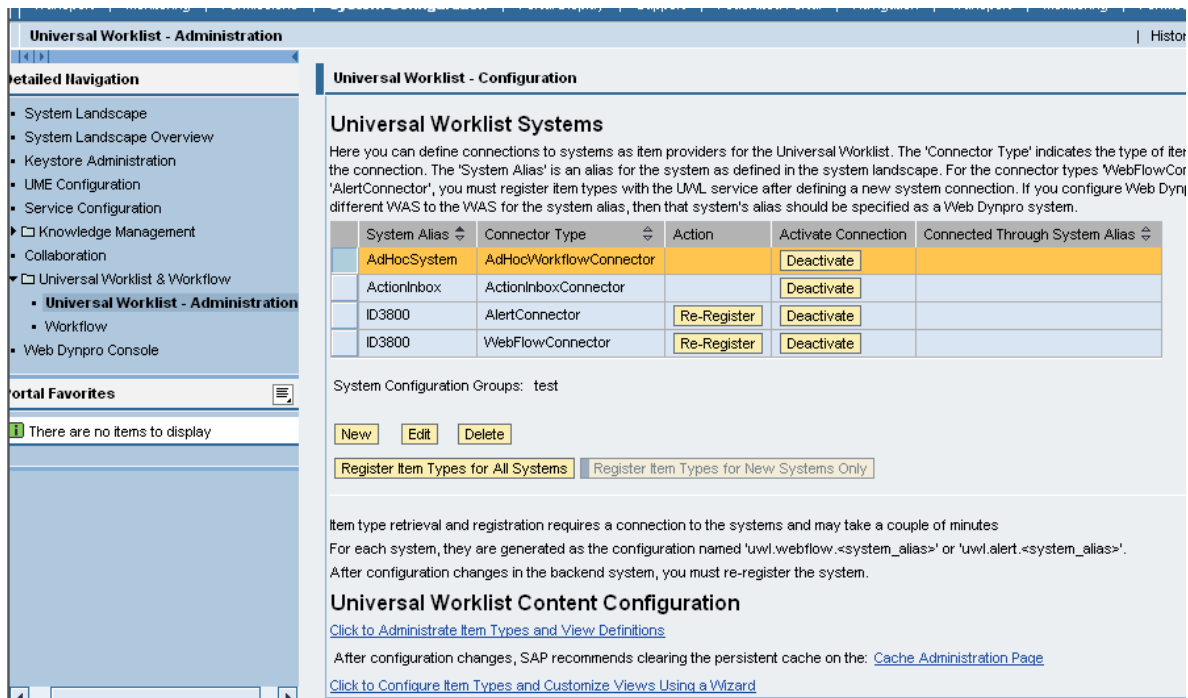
Universal Worklist - Administration

| Histor

etailed Navigation

System Landscape
System Landscape Overview
Keystore Administration
UME Configuration
Service Configuration
Knowledge Management
Collaboration
Universal Worklist & Workflow
Universal Worklist - Administration
Workflow
Web Dynpro Console

ortal Favorites

There are no items to display

Universal Worklist - Configuration

Universal Worklist Systems

Here you can define connections to systems as item providers for the Universal Worklist. The 'Connector Type' indicates the type of ite the connection. The 'System Alias' is an alias for the system as defined in the system landscape. For the connector types 'WebFlowCo 'AlertConnector', you must register item types with the UWL service after defining a new system connection. If you configure Web Dynp different WAS to the WAS for the system alias, then that system's alias should be specified as a Web Dynpro system.

| | System Alias | Connector Type | Action | Activate Connection | Connected Through System Alias |
|---|---|---|---|---|---|
| | AdHocSystem | AdHocWorkflowConnector | | Deactivate | |
| | ActionInbox | ActionInboxConnector | | Deactivate | |
| | ID3800 | AlertConnector | Re-Register | Deactivate | |
| | ID3800 | WebFlowConnector | Re-Register | Deactivate | |

System Configuration Groups: test

New Edit Delete

Register Item Types for All Systems Register Item Types for New Systems Only

Item type retrieval and registration requires a connection to the systems and may take a couple of minutes

For each system, they are generated as the configuration named 'uwl.webflow.<system_alias>' or 'uwl.alert.<system_alias>'.

After configuration changes in the backend system, you must re-register the system.

Universal Worklist Content Configuration

Click to Administrate Item Types and View Definitions

After configuration changes, SAP recommends clearing the persistent cache on the: Cache Administration Page

Click to Configure Item Types and Customize Views Using a Wizard